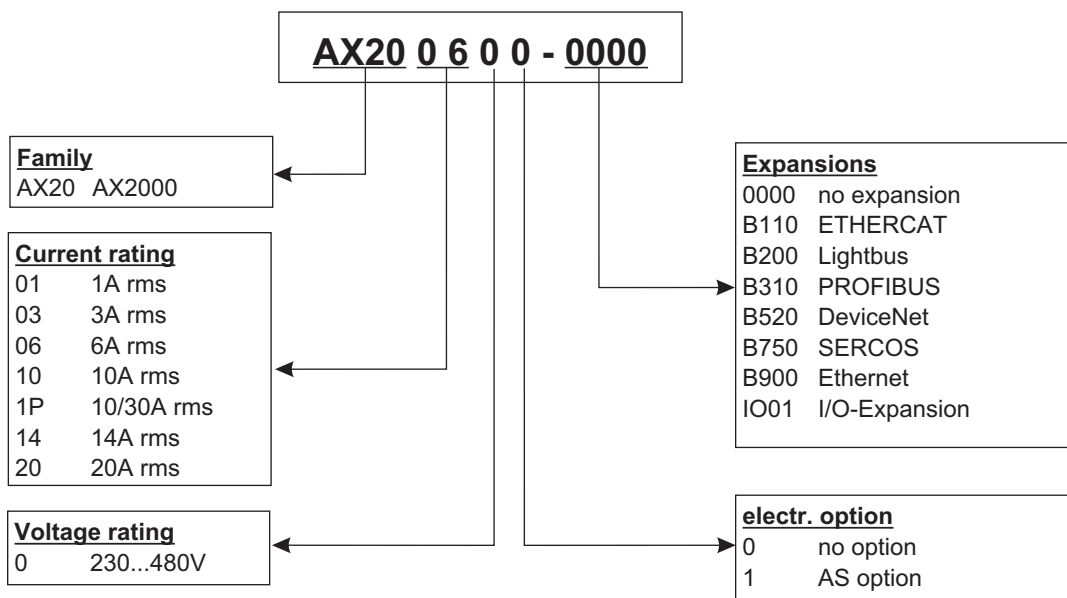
AX20 0 6 0 0 - 0000

Family
AX20 AX2000

Current rating
01 1A rms
03 3A rms
06 6A rms
10 10A rms
1P 10/30A rms
14 14A rms
20 20A rms

Voltage rating
0 230...480V

Expansions
0000 no expansion
B110 ETHERCAT
B200 Lightbus
B310 PROFIBUS
B520 DeviceNet
B750 SERCOS
B900 Ethernet
IO01 I/O-Expansion

electr. option
0 no option
1 AS option